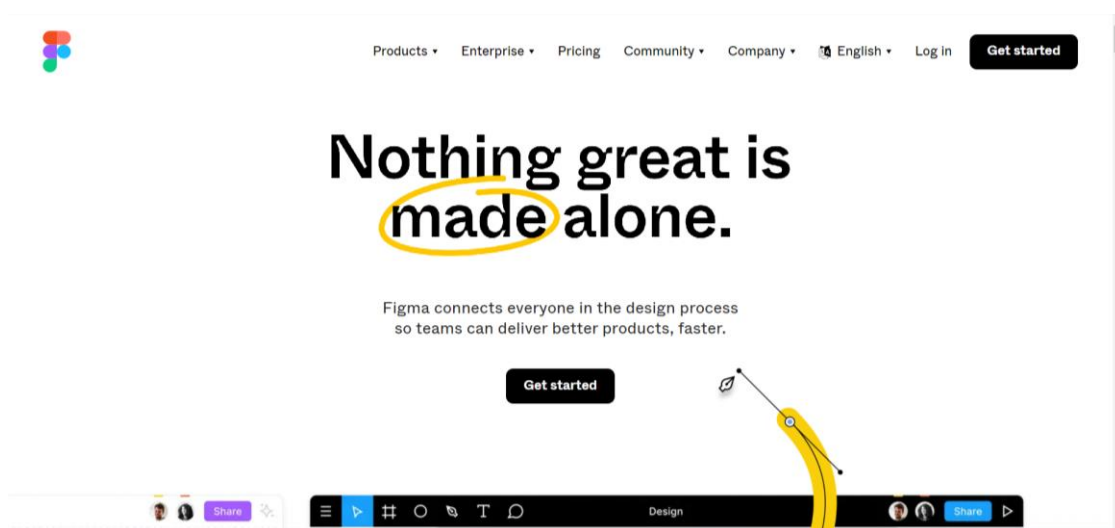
Products ▾ Enterprise ▾ Pricing Community ▾ Company ▾ English ▾ Log in Get started

Nothing great is made alone.

Figma connects everyone in the design process so teams can deliver better products, faster.

Get started

Share

Design

Share